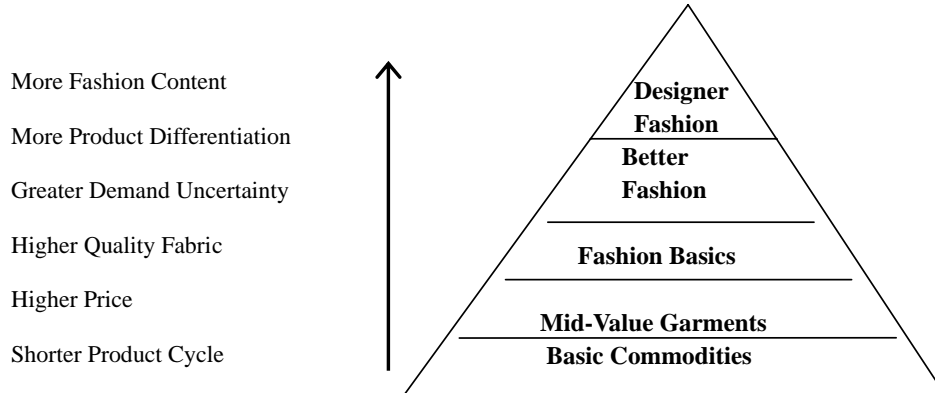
More Fashion Content

More Product Differentiation

Greater Demand Uncertainty

Higher Quality Fabric

Higher Price

Shorter Product Cycle

Designer Fashion

Better Fashion

Fashion Basics

Mid-Value Garments

Basic Commodities